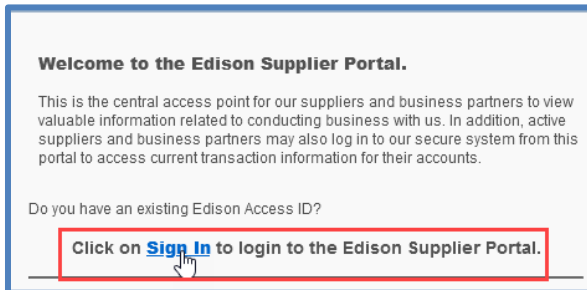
Welcome to the Edison Supplier Portal.

This is the central access point for our suppliers and business partners to view valuable information related to conducting business with us. In addition, active suppliers and business partners may also log in to our secure system from this portal to access current transaction information for their accounts.

Do you have an existing Edison Access ID?

Click on Sign In to login to the Edison Supplier Portal.